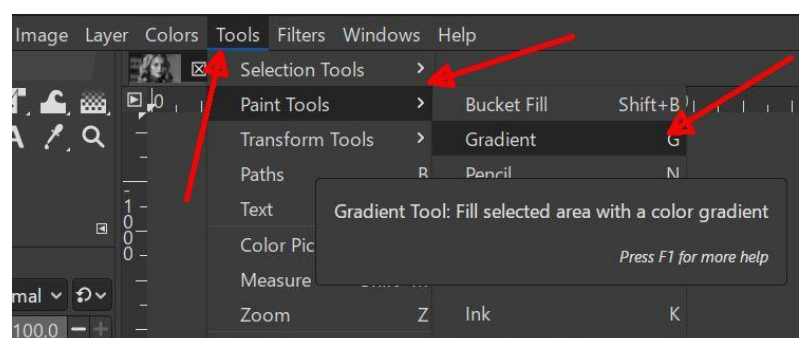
Image Layer Colors Tools Filters Windows Help

Selection Tools >
Paint Tools >
Transform Tools >
Paths B
Text
Color Pic
Measure
Zoom Z

Bucket Fill Shift+B
Gradient G
Pencil N
Ink K

Gradient Tool: Fill selected area with a color gradient

Press F1 for more help

100
mal
100,0